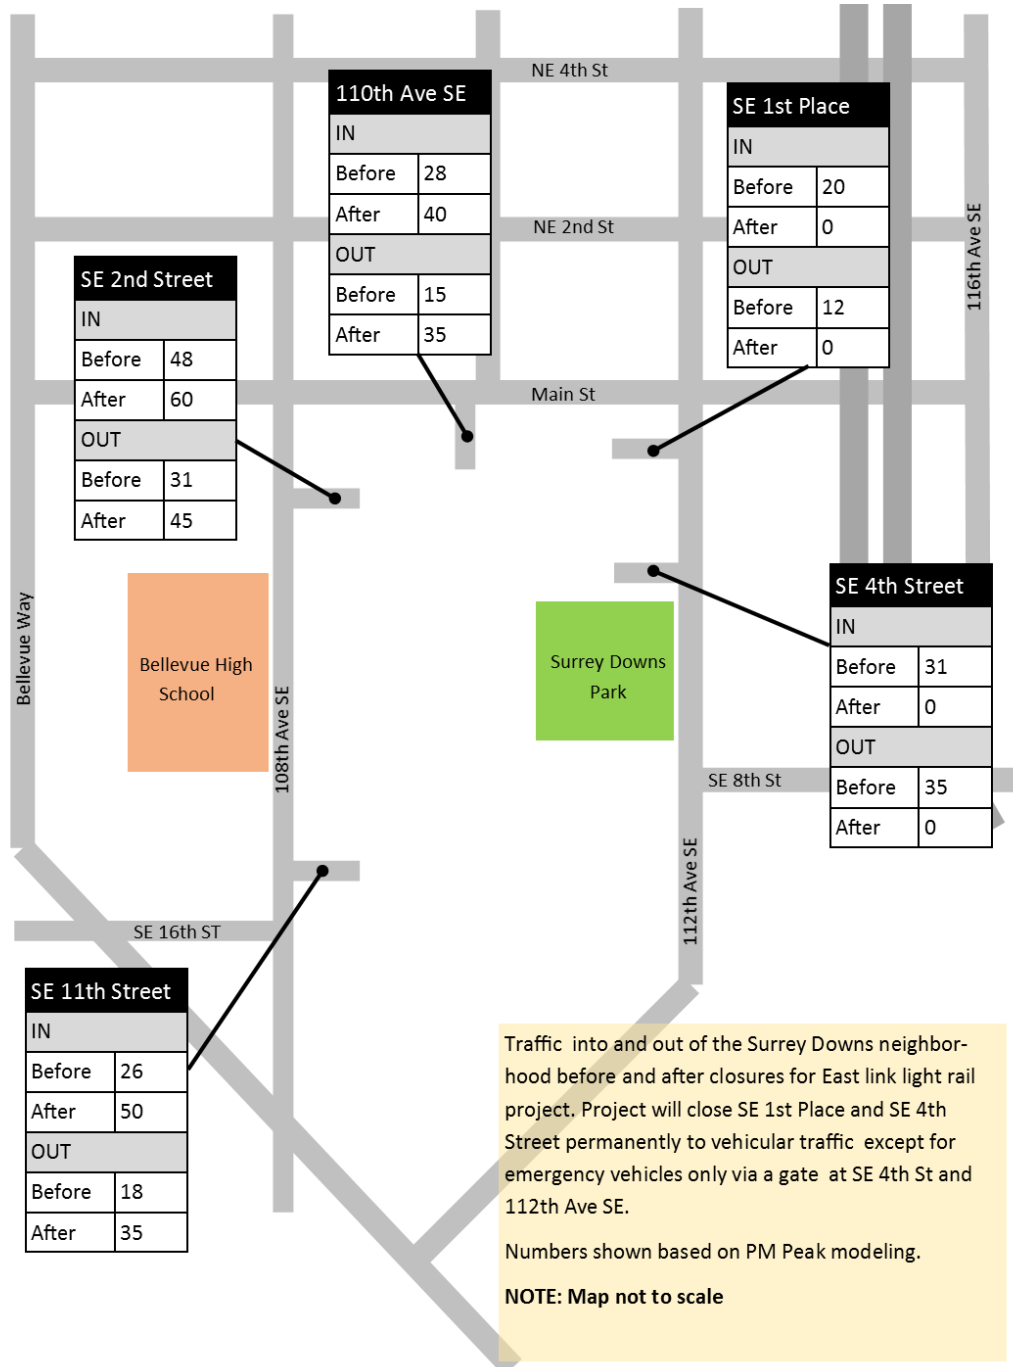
NE 4th St

| 110th Ave SE | |
|---|---|
| IN | |
| Before | 28 |
| After | 40 |
| OUT | |
| Before | 15 |
| After | 35 |

| SE 1st Place | |
|---|---|
| IN | |
| Before | 20 |
| After | 0 |
| OUT | |
| Before | 12 |
| After | 0 |

NE 2nd St

116th Ave SE

| SE 2nd Street | |
|---|---|
| IN | |
| Before | 48 |
| After | 60 |
| OUT | |
| Before | 31 |
| After | 45 |

Main St

| SE 4th Street | |
|---|---|
| IN | |
| Before | 31 |
| After | 0 |
| OUT | |
| Before | 35 |
| After | 0 |

Bellevue Way

Bellevue High School

108th Ave SE

Surrey Downs Park

SE 8th St

112th Ave SE

SE 16th ST

| SE 11th Street | |
|---|---|
| IN | |
| Before | 26 |
| After | 50 |
| OUT | |
| Before | 18 |
| After | 35 |

Traffic into and out of the Surrey Downs neighborhood before and after closures for East link light rail project. Project will close SE 1st Place and SE 4th Street permanently to vehicular traffic except for emergency vehicles only via a gate at SE 4th St and 112th Ave SE.

Numbers shown based on PM Peak modeling.

NOTE: Map not to scale